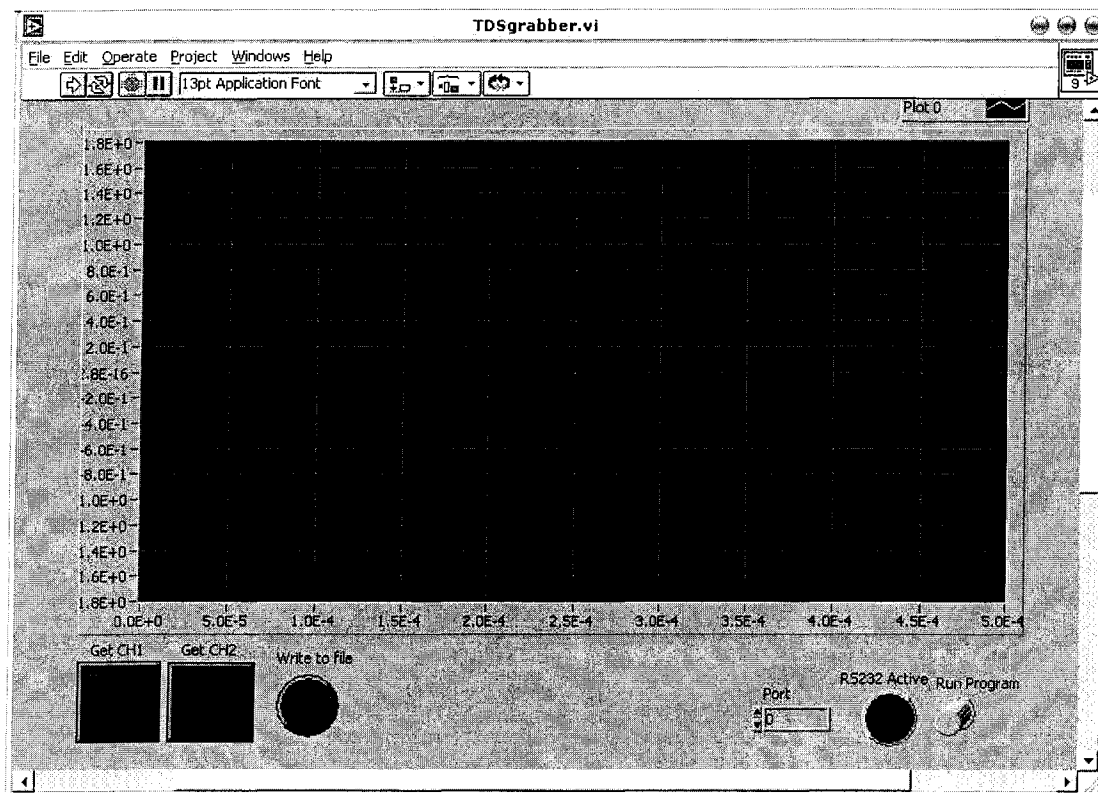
TDSgrabber.vi

File Edit Operate Project Windows Help

13pt Application Font

Plot 0

1.8E+0
1.6E+0
1.4E+0
1.2E+0
1.0E+0
8.0E-1
6.0E-1
4.0E-1
2.0E-1
.8E-16
-2.0E-1
-4.0E-1
-6.0E-1
-8.0E-1
1.0E+0
1.2E+0
1.4E+0
1.6E+0
1.8E+0

0.0E+0 5.0E-5 1.0E-4 1.5E-4 2.0E-4 2.5E-4 3.0E-4 3.5E-4 4.0E-4 4.5E-4 5.0E-4

Get CH1 Get CH2 Write to file

Port
0

RS232 Active Run Program